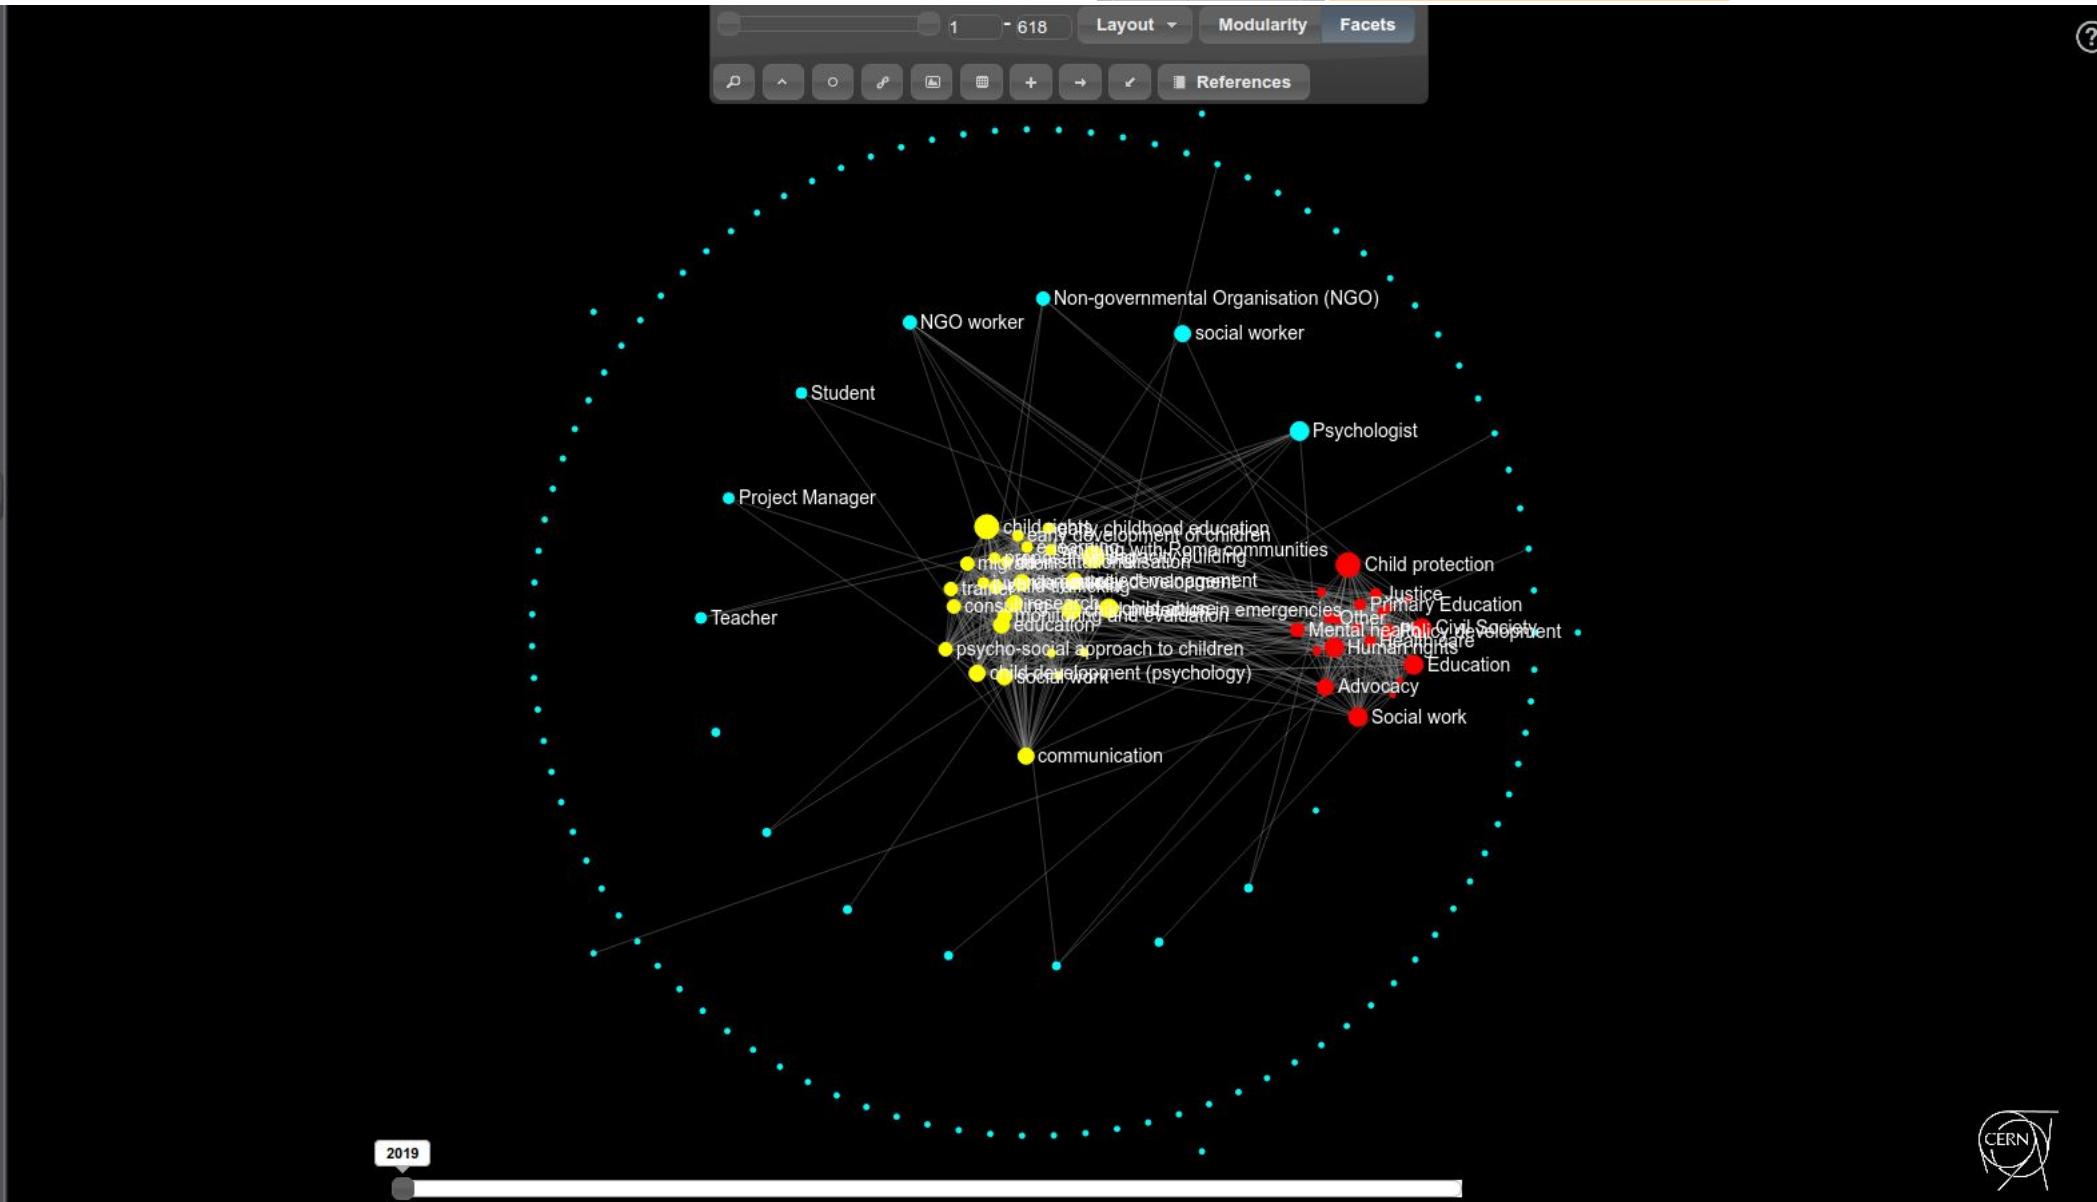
1 - 618 Layout Modularity Facets

References

?

Non-governmental Organisation (NGO)
NGO worker
social worker
Student
Psychologist
Project Manager
Teacher

child rights
early childhood education
early development of children
working with Roma communities
capacity building
migration
institutionalisation
trafficking
participation
inclusive development
research
consultation
education
monitoring and evaluation
children in emergencies
psycho-social approach to children
child development (psychology)
social work
communication

Child protection
Justice
Primary Education
Other
Civil Society
Mental health
Policy development
Healthcare
Human rights
Education
Advocacy
Social work

2019

CERN